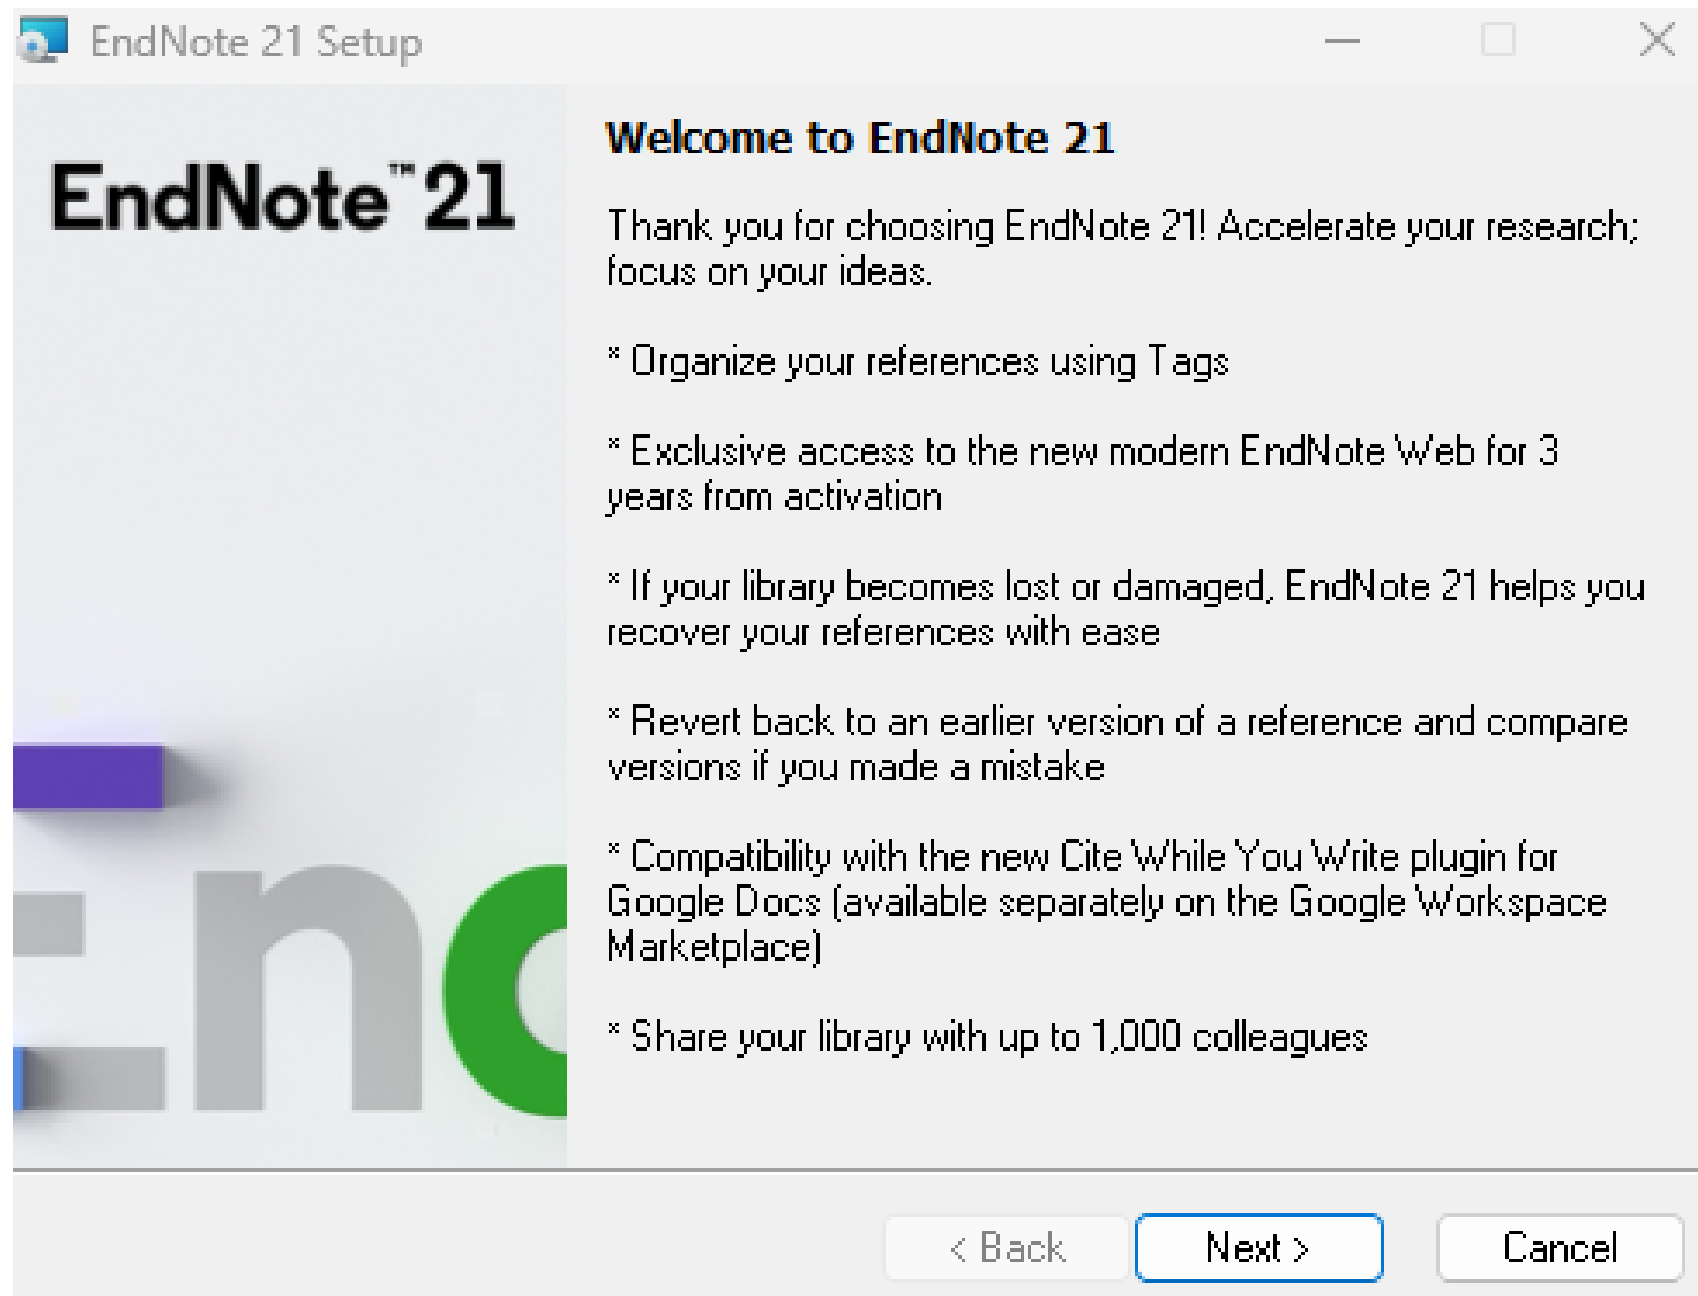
EndNote 21 Setup

EndNote™ 21

Welcome to EndNote 21

Thank you for choosing EndNote 21! Accelerate your research; focus on your ideas.

* Organize your references using Tags

* Exclusive access to the new modern EndNote Web for 3 years from activation

* If your library becomes lost or damaged, EndNote 21 helps you recover your references with ease

* Revert back to an earlier version of a reference and compare versions if you made a mistake

* Compatibility with the new Cite While You Write plugin for Google Docs (available separately on the Google Workspace Marketplace)

* Share your library with up to 1,000 colleagues

< Back

Next >

Cancel